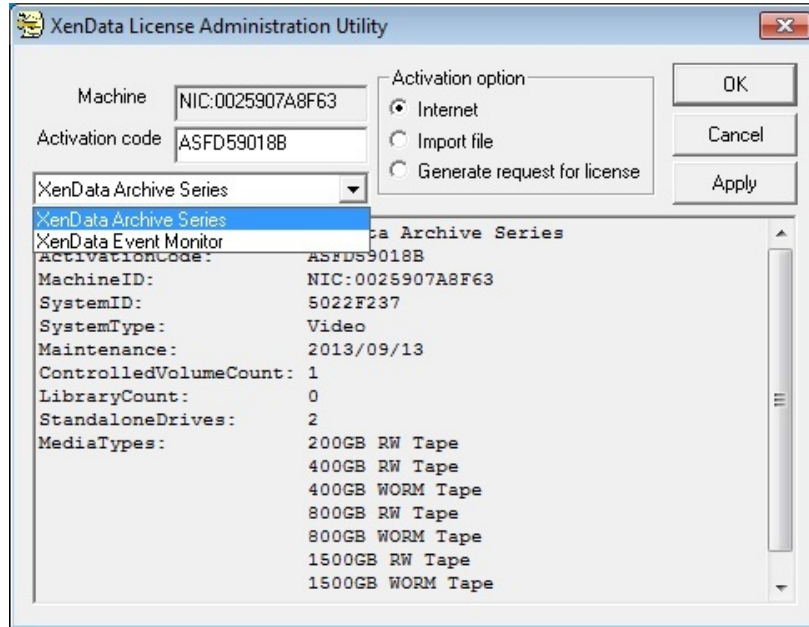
XenData License Administration Utility

Machine NIC:0025907A8F63

Activation code ASFD59018B

Activation option

Internet

Import file

Generate request for license

OK

Cancel

Apply

XenData Archive Series

XenData Archive Series

XenData Event Monitor

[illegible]a Archive Series

ActivationCode: ASFD59018B

MachineID: NIC:0025907A8F63

SystemID: 5022F237

SystemType: Video

Maintenance: 2013/09/13

ControlledVolumeCount: 1

LibraryCount: 0

StandaloneDrives: 2

MediaTypes: 200GB RW Tape

400GB RW Tape

400GB WORM Tape

800GB RW Tape

800GB WORM Tape

1500GB RW Tape

1500GB WORM Tape